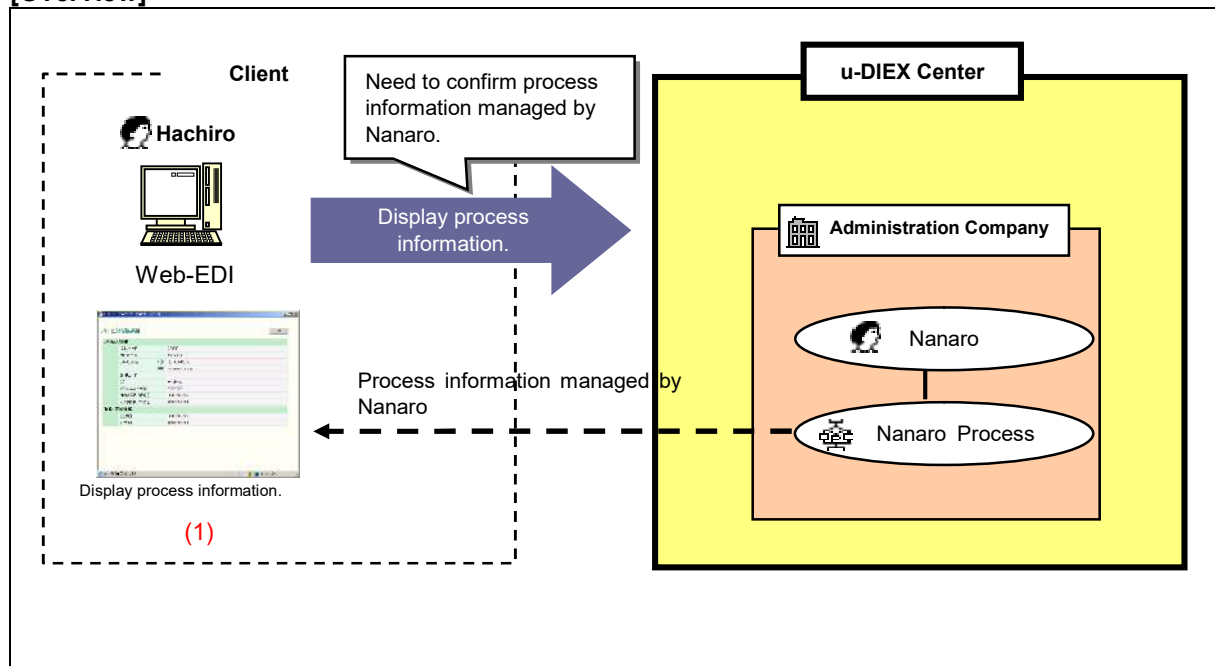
Client

Hachiro

Web-EDI

Display process information.

(1)

Need to confirm process information managed by Nanaro.

Display process information.

Process information managed by Nanaro

u-DIEX Center

Administration Company

Nanaro

Nanaro Process